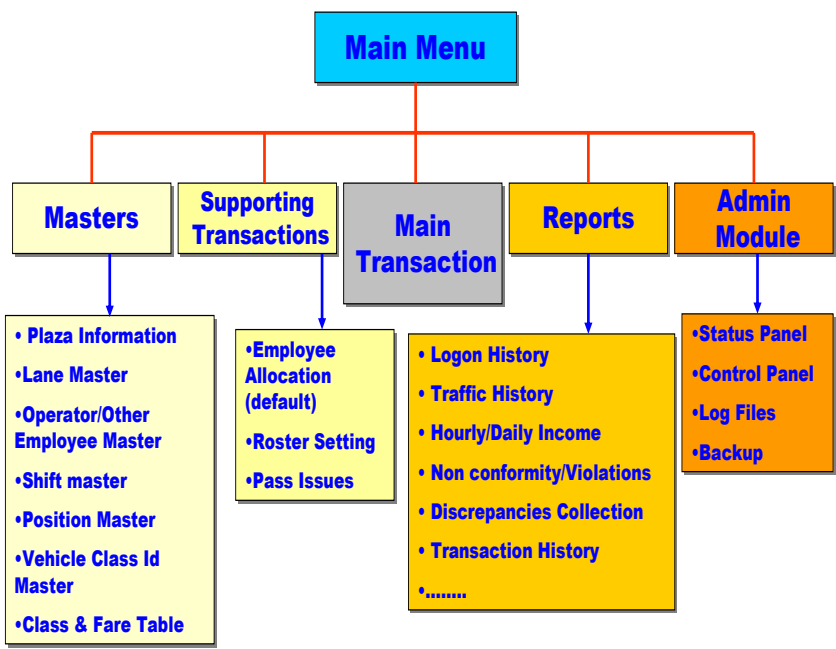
Main Menu

Masters

Supporting Transactions

Main Transaction

Reports

Admin Module

• Plaza Information
•Lane Master
•Operator/Other Employee Master
•Shift master
•Position Master
•Vehicle Class Id Master
•Class & Fare Table

•Employee Allocation (default)
•Roster Setting
•Pass Issues

• Logon History
• Traffic History
• Hourly/Daily Income
• Non conformity/Violations
• Discrepancies Collection
• Transaction History
•........

•Status Panel
•Control Panel
•Log Files
•Backup